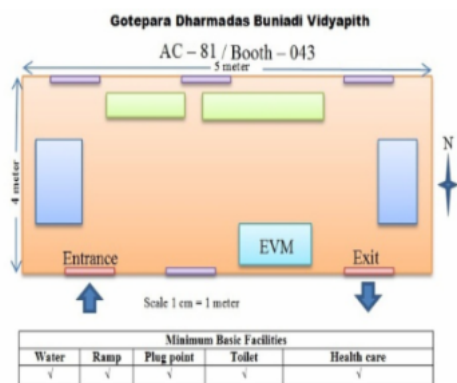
Gotepara Dharmadas Buniadi Vidyapith

AC – 81 / Booth – 043

5 meter

4 meter

N

Entrance

EVM

Exit

Scale 1 cm = 1 meter

| Minimum Basic Facilities | | | | |
|---|---|---|---|---|
| Water | Ramp | Plug point | Toilet | Health care |
| √ | √ | √ | √ | √ |